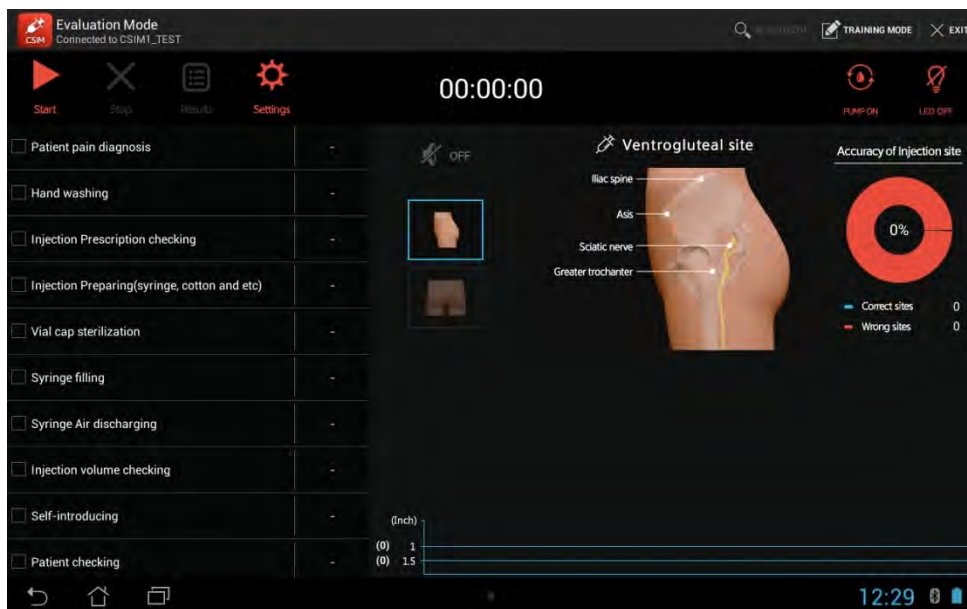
CSIM Evaluation Mode
Connected to CSIM1_TEST

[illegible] TRAINING MODE EXIT

Start Stop Results Settings

00:00:00

PUMP ON LED OFF

Patient pain diagnosis -
Hand washing -
Injection Prescription checking -
Injection Preparing(syringe, cotton and etc) -
Vial cap sterilization -
Syringe filling -
Syringe Air discharging -
Injection volume checking -
Self-introducing -
Patient checking -

OFF

Ventrogluteal site

Iliac spine
Asis
Sciatic nerve
Greater trochanter

Accuracy of Injection site

0%

Correct sites 0
Wrong sites 0

(Inch)
(0) 1
(0) 1.5

12:29